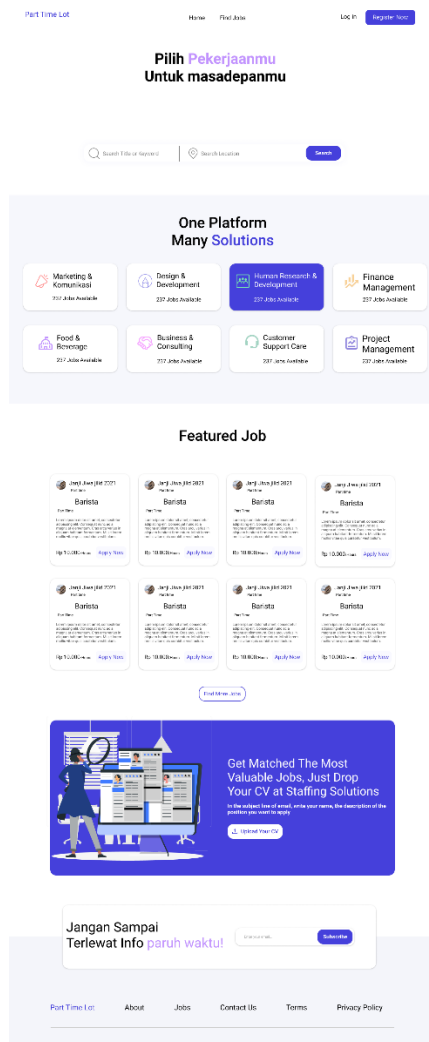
Part Time Lot

Home Find Jobs

Log in Register Now

Pilih Pekerjaanmu Untuk masadepanmu

Search Title or Keyword

Search Location

Search

One Platform Many Solutions

Marketing & Komunikasi
237 Jobs Available

Design & Development
237 Jobs Available

Human Research & Development
237 Jobs Available

Finance Management
237 Jobs Available

Food & Beverage
237 Jobs Available

Business & Consulting
237 Jobs Available

Customer Support Care
237 Jobs Available

Project Management
237 Jobs Available

Featured Job

Janji Jiwa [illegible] 2021
Part-time
Barista
Part-Time
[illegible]
Rp 10.000 Apply Now

Janji Jiwa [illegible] 2021
Part-time
Barista
Part-Time
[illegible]
Rp 10.000 Apply Now

Janji Jiwa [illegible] 2021
Part-time
Barista
Part-Time
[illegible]
Rp 10.000 Apply Now

Janji Jiwa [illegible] 2021
Part-time
Barista
Part-Time
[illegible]
Rp 10.000 Apply Now

Janji Jiwa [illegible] 2021
Part-time
Barista
Part-Time
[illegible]
Rp 10.000 Apply Now

Janji Jiwa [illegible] 2021
Part-time
Barista
Part-Time
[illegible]
Rp 10.000 Apply Now

Janji Jiwa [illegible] 2021
Part-time
Barista
Part-Time
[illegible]
Rp 10.000 Apply Now

Janji Jiwa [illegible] 2021
Part-time
Barista
Part-Time
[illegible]
Rp 10.000 Apply Now

Find More Jobs

Get Matched The Most Valuable Jobs, Just Drop Your CV at Staffing Solutions

In the subject line of email, write your name, the description of the position you want to apply

Upload Your CV

Jangan Sampai Terlewat Info paruh waktu!

Enter email

Subscribe

Part Time Lot About Jobs Contact Us Terms Privacy Policy